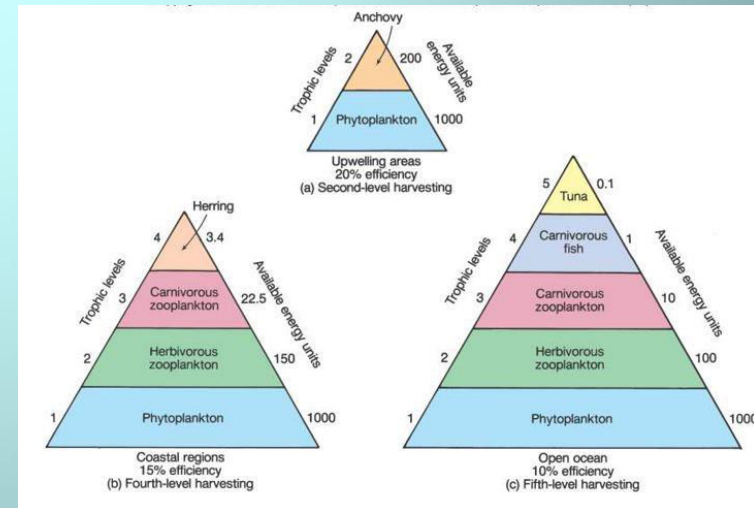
Anchovy
Trophic levels
2
200
Available energy units
1
Phytoplankton
1000
Upwelling areas
20% efficiency
(a) Second-level harvesting

Herring
Trophic levels
4
3.4
Available energy units
3
Carnivorous zooplankton
22.5
2
Herbivorous zooplankton
150
1
Phytoplankton
1000
Coastal regions
15% efficiency
(b) Fourth-level harvesting

Trophic levels
5
Tuna
0.1
Available energy units
4
Carnivorous fish
1
3
Carnivorous zooplankton
10
2
Herbivorous zooplankton
100
1
Phytoplankton
1000
Open ocean
10% efficiency
(c) Fifth-level harvesting